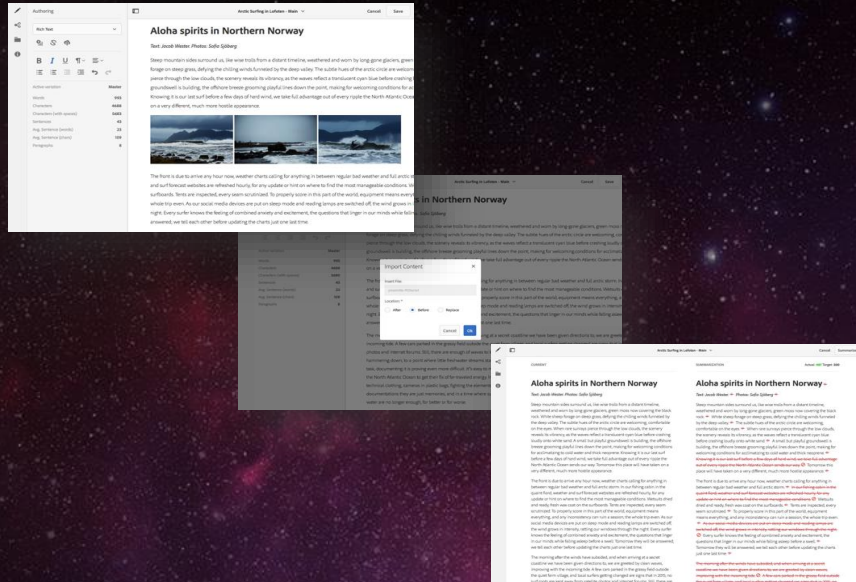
Authoring

Rich Text

Arctic Surfing in Lofoten - Main

Cancel

Save

Aloha spirits in Northern Norway

Text: Jacob Wester Photos: Sofia Sjöberg

Sleep mountain sides surround us, like wise trolls from a distant timeline, weathered and worn by long-gone glaciers, green moss now covering the black rock. While sheep forage on steep grass, defying the chilling winds funneled by the deep valley. The subtle hues of the arctic circle are welcoming, comfortable on the eyes. When red sunrays pierce through the low clouds, the scenery reveals its vibrancy as the waves reflect a translucent cyan blue before crashing loudly onto white sand. A small but quaint groundswell is building, the offshore breeze grooming playful lines down the point, making for welcoming conditions for acclimatizing to cold water and trixie reponse. Knowing it is our last surf before a few days of hard wind, we take full advantage out of every ripple the North Atlantic Ocean sends our way. Tomorrow this place will have taken on a very different, much more hostile appearance.

The front is due to arrive any hour now, weather charts calling for anything in between regular bad weather and full arctic storm. In our fishing cabin in the quaint fjord, weather and surf forecast websites are refreshed hourly, for any update or hint on where to find the most manageable conditions. Wetsuits dried and ready for surf sessions. Tents are inspected, every seam scrutinized. To properly score in this part of the world, equipment means everything, and any inconsistency can turn a session whole trip even. As our social media devices are put on sleep mode and reading lamps are switched off, the wind grows in intensity, rattling our windows through the night. Every surfer knows the feeling of combined anxiety and excitement, the questions that linger in your minds while falling asleep before a swell. Tomorrow they will be answered, we tell each other before updating the charts just one last time.

Arctic Surfing in Lofoten - Main

Cancel

Save

Aloha spirits in Northern Norway

Import Content

Insert File

Location *

After

Before

Replace

Cancel

OK

Arctic Surfing in Lofoten - Main

Cancel

Summarize

CONTENT

SUMMARIZATION

Aloha spirits in Northern Norway

Text: Jacob Wester Photos: Sofia Sjöberg

Aloha spirits in Northern Norway

Text: Jacob Wester Photos: Sofia Sjöberg